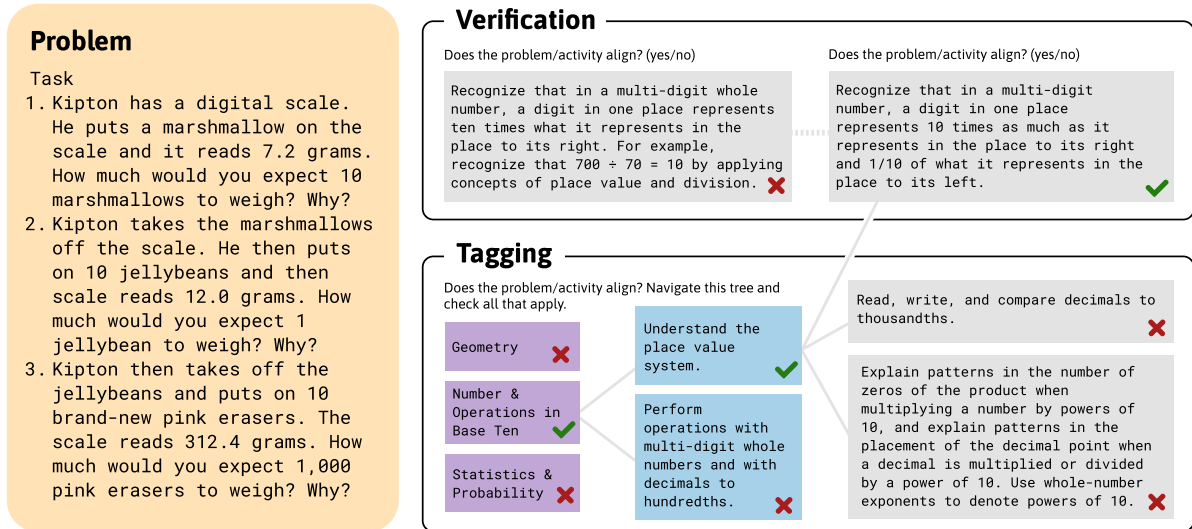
Problem

Task

1. Kipton has a digital scale. He puts a marshmallow on the scale and it reads 7.2 grams. How much would you expect 10 marshmallows to weigh? Why?
2. Kipton takes the marshmallows off the scale. He then puts on 10 jellybeans and then scale reads 12.0 grams. How much would you expect 1 jellybean to weigh? Why?
3. Kipton then takes off the jellybeans and puts on 10 brand-new pink erasers. The scale reads 312.4 grams. How much would you expect 1,000 pink erasers to weigh? Why?

Verification

Does the problem/activity align? (yes/no)

Recognize that in a multi-digit whole number, a digit in one place represents ten times what it represents in the place to its right. For example, recognize that 700 ÷ 70 = 10 by applying concepts of place value and division.

Does the problem/activity align? (yes/no)

Recognize that in a multi-digit number, a digit in one place represents 10 times as much as it represents in the place to its right and 1/10 of what it represents in the place to its left.

Tagging

Does the problem/activity align? Navigate this tree and check all that apply.

Geometry

Number & Operations in Base Ten

Statistics & Probability

Understand the place value system.

Perform operations with multi-digit whole numbers and with decimals to hundredths.

Read, write, and compare decimals to thousandths.

Explain patterns in the number of zeros of the product when multiplying a number by powers of 10, and explain patterns in the placement of the decimal point when a decimal is multiplied or divided by a power of 10. Use whole-number exponents to denote powers of 10.